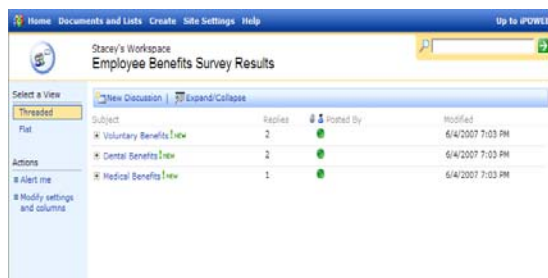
Home Documents and Lists Create Site Settings Help

Up to iPOWE

Stacey's Workspace

Employee Benefits Survey Results

Select a View

Threaded

Flat

Actions

Alert me

Modify settings and columns

New Discussion | Expand/Collapse

| Subject | Replies | Posted By | Modified |
|---|---|---|---|
| Voluntary Benefits ! NEW | 2 | | 6/4/2007 7:03 PM |
| Dental Benefits ! NEW | 2 | | 6/4/2007 7:03 PM |
| Medical Benefits ! NEW | 1 | | 6/4/2007 7:03 PM |